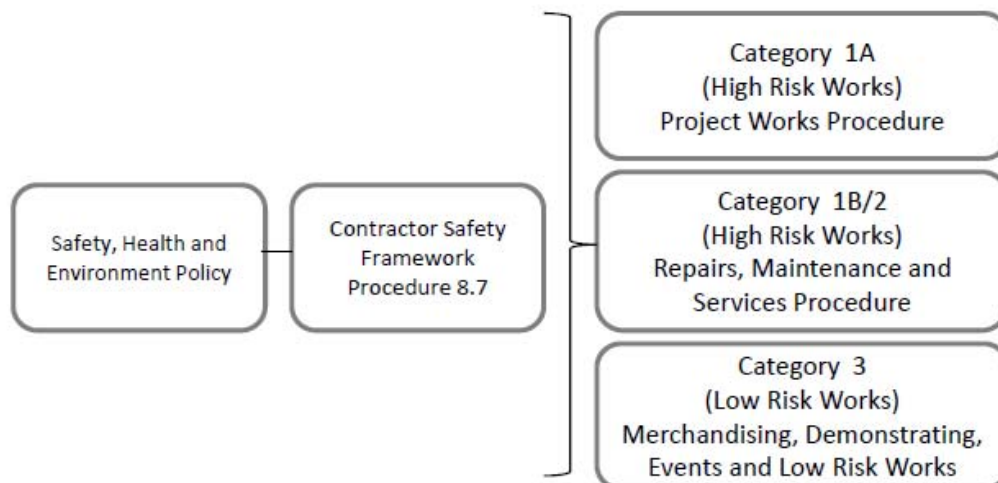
Safety, Health and Environment Policy

Contractor Safety Framework Procedure 8.7

Category 1A
(High Risk Works)
Project Works Procedure

Category 1B/2
(High Risk Works)
Repairs, Maintenance and Services Procedure

Category 3
(Low Risk Works)
Merchandising, Demonstrating, Events and Low Risk Works